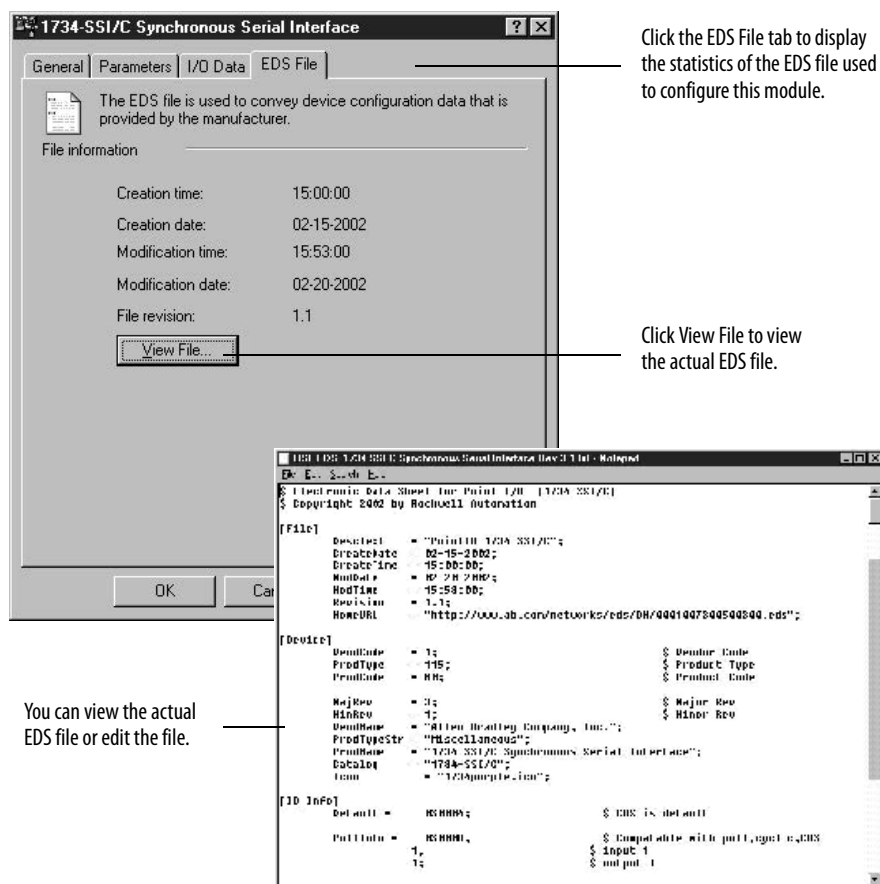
1734-SSI/C Synchronous Serial Interface

General | Parameters | I/O Data | EDS File

The EDS file is used to convey device configuration data that is provided by the manufacturer.

File information

Creation time: 15:00:00

Creation date: 02-15-2002

Modification time: 15:53:00

Modification date: 02-20-2002

File revision: 1.1

View File...

OK

Ca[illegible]

Click the EDS File tab to display the statistics of the EDS file used to configure this module.

Click View File to view the actual EDS file.

You can view the actual EDS file or edit the file.

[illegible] EDS 1734 SSI/C Synchronous Serial Interface Rev 3.1 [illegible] - Notepad

File Edit Search Help

$ Electronic Data Sheet for Point I/O [1734 SSI/C]
$ Copyright 2002 by Rockwell Automation

[File]
DescText = "PointIO 1734 SSI/C";
CreateDate = 02-15-2002;
CreateTime = 15:00:00;
ModDate = 02-20-2002;
ModTime = 15:53:00;
Revision = 1.1;
HomeURL = "http://www.ab.com/networks/eds/DN/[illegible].eds";

[Device]
VendCode = 1; $ Vendor Code
ProdType = 115; $ Product Type
ProdCode = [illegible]; $ Product Code

MajRev = 3; $ Major Rev
MinRev = 1; $ Minor Rev
VendName = "Allen-Bradley Company, Inc.";
ProdTypeStr = "Miscellaneous";
ProdName = "1734 SSI/C Synchronous Serial Interface";
Catalog = "1734-SSI/C";
Icon = "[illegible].ico";

[IO Info]
Default = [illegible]; $ COS is default

PollInfo = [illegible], $ Compatable with poll,cyclic,COS
1, $ input 1
1; $ output 1